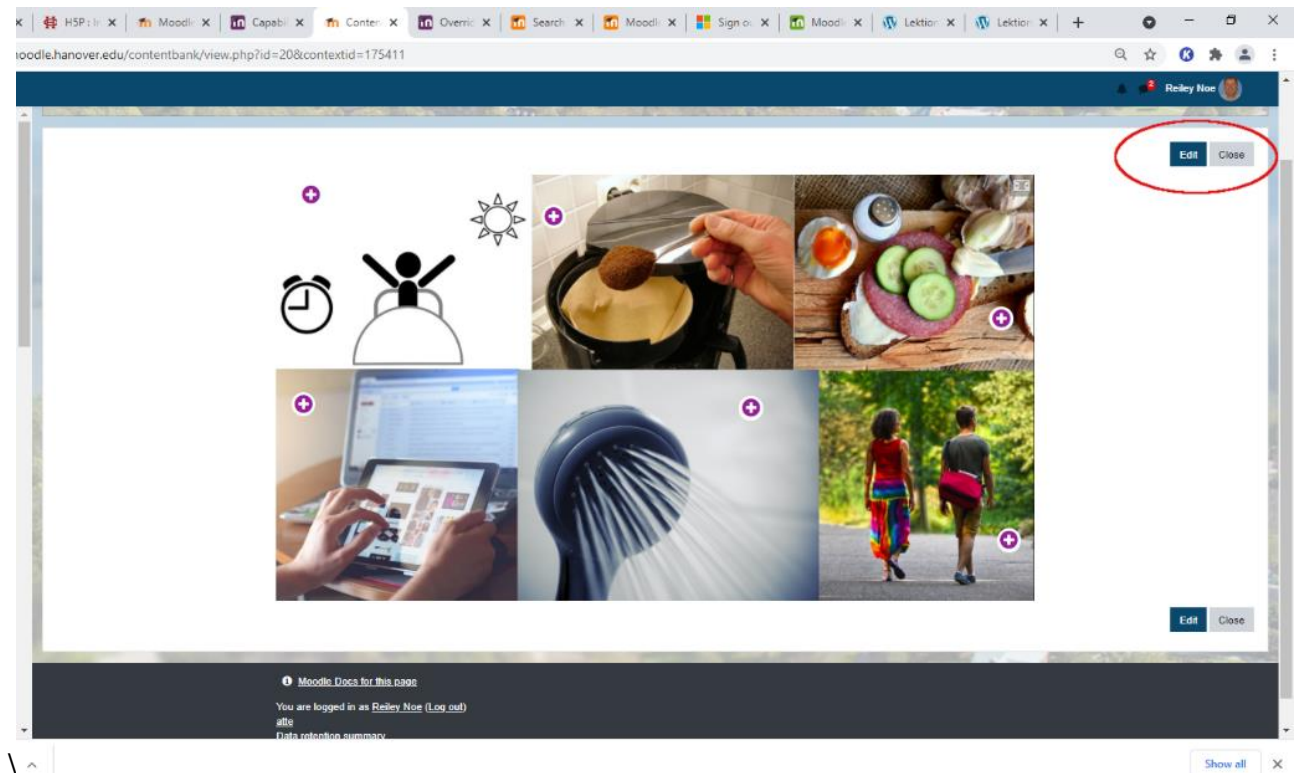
H5P : I ×
Moodl ×
Capabi ×
Conten ×
Overvi ×
Search ×
Moodl ×
Sign o ×
Moodl ×
Lektion ×
Lektion ×
+

oodle.hanover.edu/contentbank/view.php?id=20&contextid=175411

2
Reiley Noe

Edit Close

Edit Close

Moodle Docs for this page

You are logged in as Reiley Noe (Log out)
atte
Data retention summary

Show all